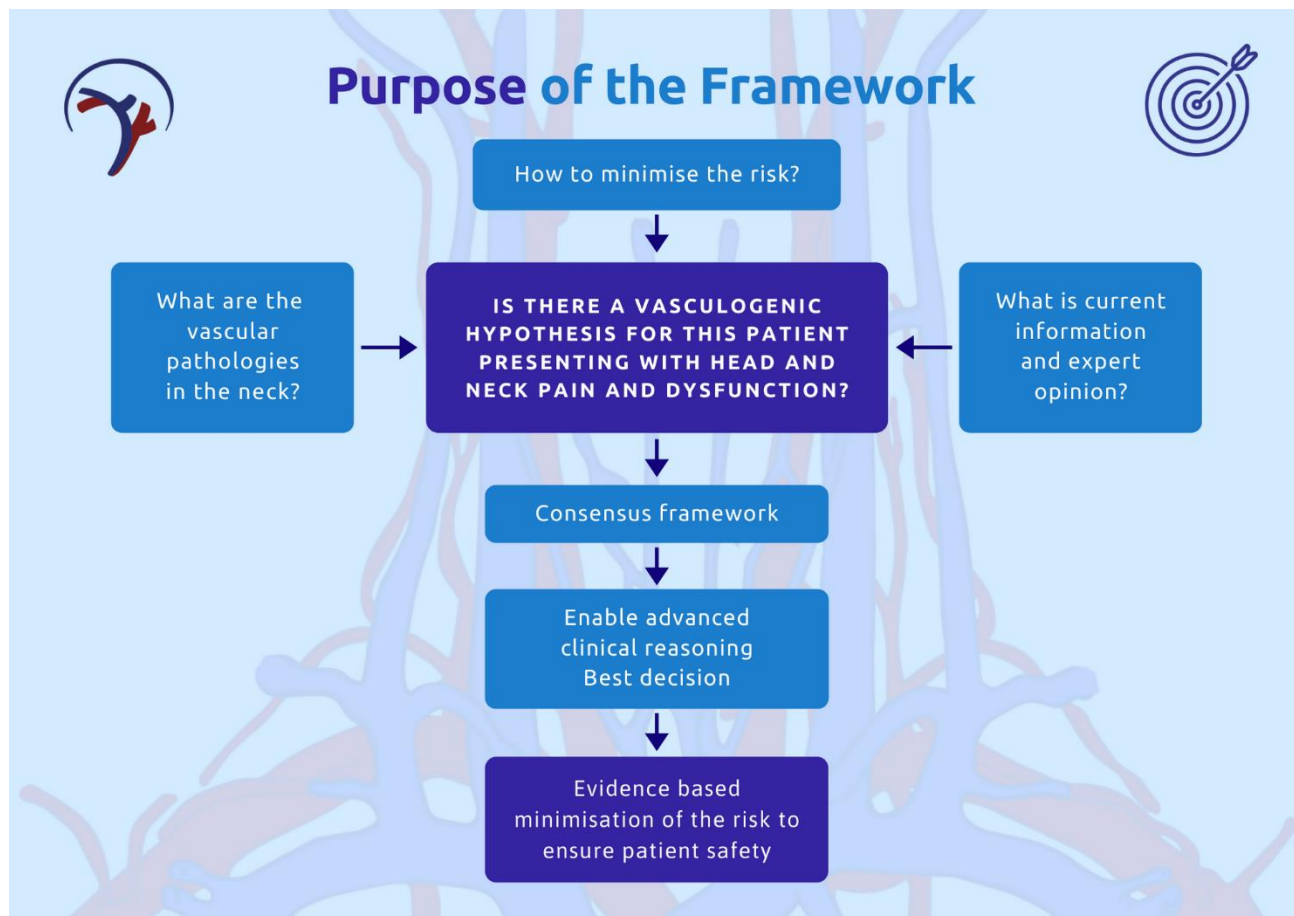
Purpose of the Framework

How to minimise the risk?

What are the vascular pathologies in the neck?

IS THERE A VASCULOGENIC HYPOTHESIS FOR THIS PATIENT PRESENTING WITH HEAD AND NECK PAIN AND DYSFUNCTION?

What is current information and expert opinion?

Consensus framework

Enable advanced clinical reasoning
Best decision

Evidence based minimisation of the risk to ensure patient safety